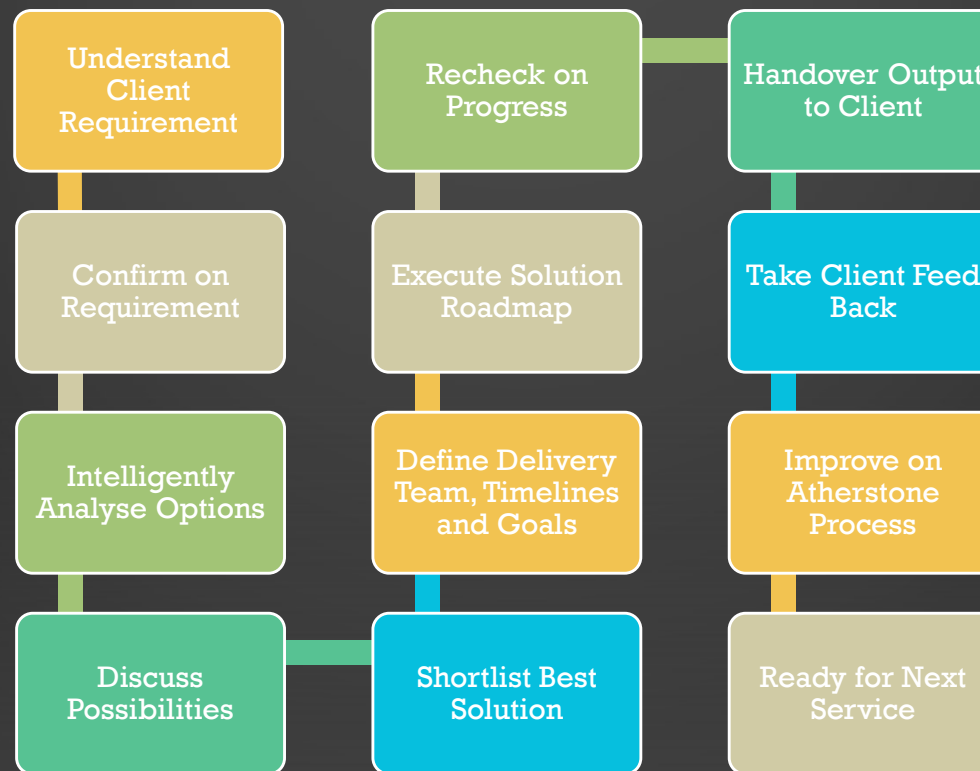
Understand Client Requirement

Confirm on Requirement

Intelligently Analyse Options

Discuss Possibilities

Shortlist Best Solution

Define Delivery Team, Timelines and Goals

Execute Solution Roadmap

Recheck on Progress

Handover Output to Client

Take Client Feed Back

Improve on Atherstone Process

Ready for Next Service